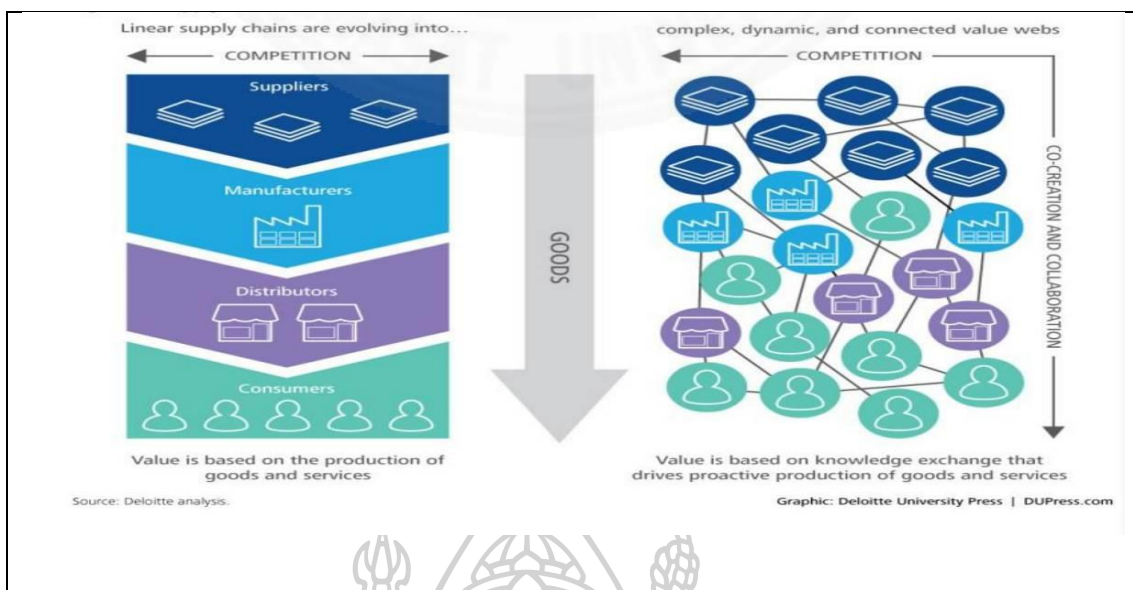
Linear supply chains are evolving into...

COMPETITION

Suppliers

Manufacturers

Distributors

Consumers

Value is based on the production of goods and services

GOODS

complex, dynamic, and connected value webs

COMPETITION

CO-CREATION AND COLLABORATION

Value is based on knowledge exchange that drives proactive production of goods and services

Source: Deloitte analysis.

Graphic: Deloitte University Press | DUPress.com